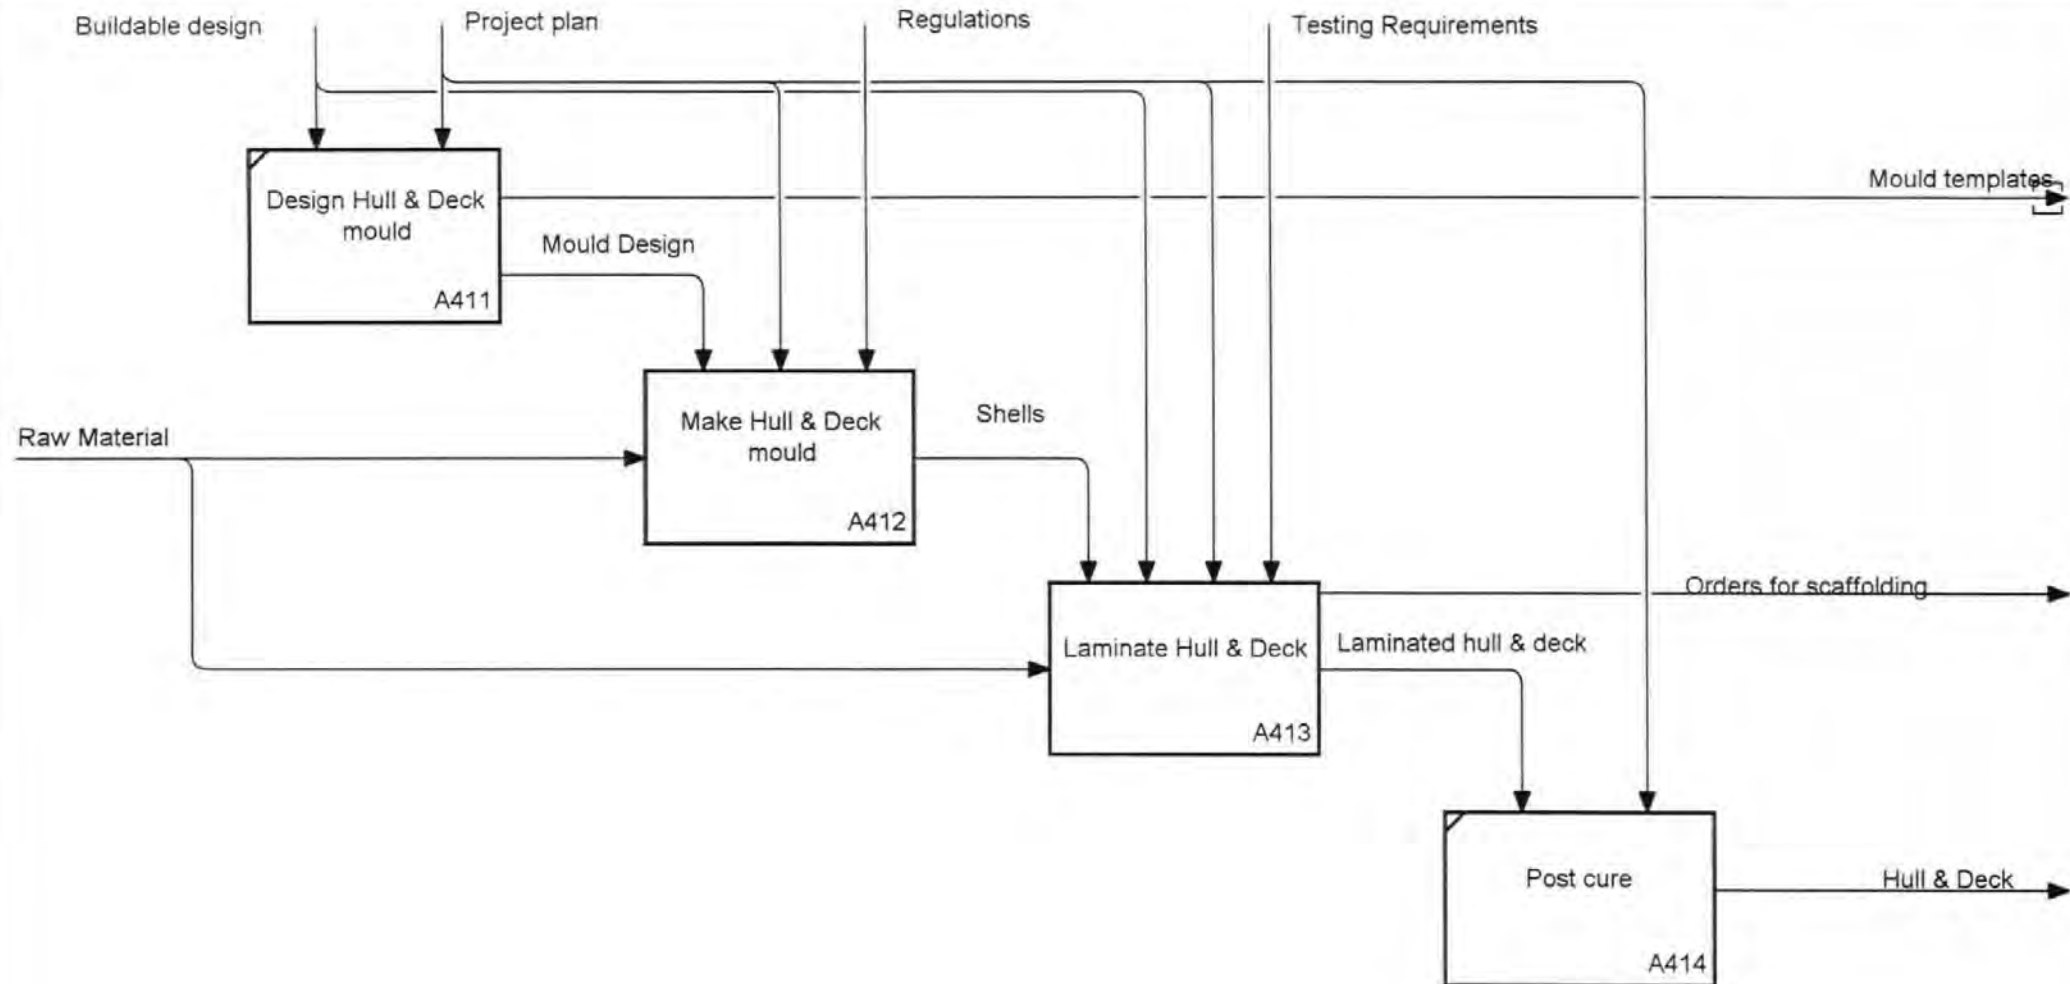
Buildable design

Project plan

Regulations

Testing Requirements

Design Hull & Deck mould

A411

Mould templates

Mould Design

Make Hull & Deck mould

A412

Shells

Raw Material

Laminate Hull & Deck

A413

Orders for scaffolding

Laminated hull & deck

Post cure

A414

Hull & Deck